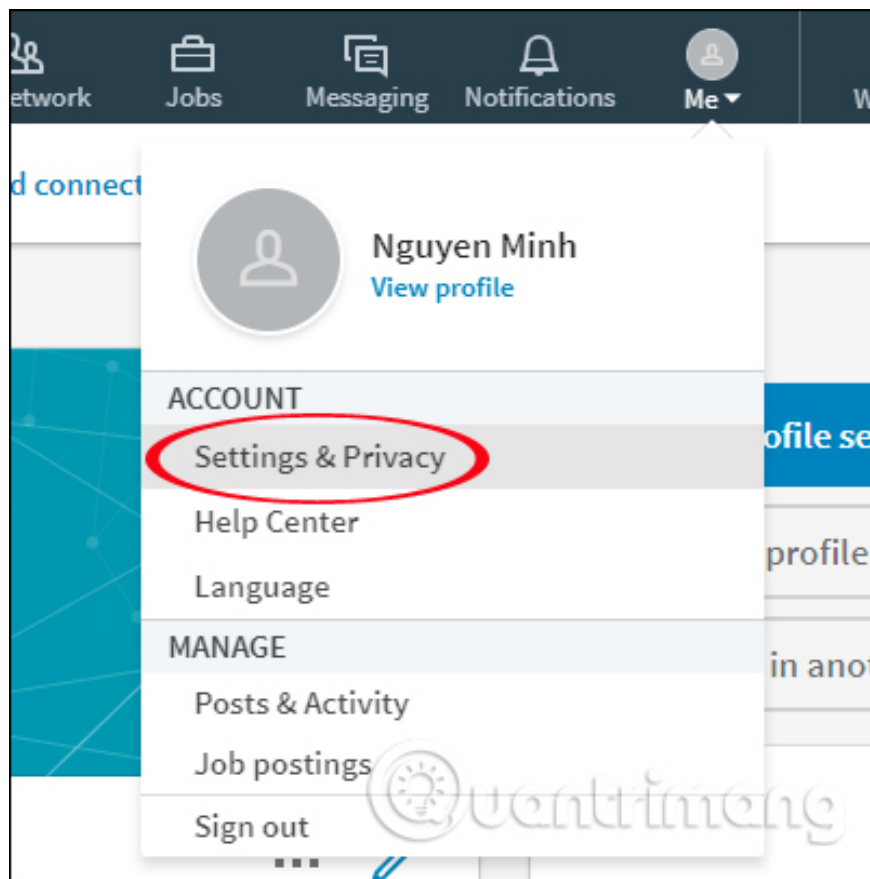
etwork
Jobs
Messaging
Notifications
Me
W

d connect

Nguyen Minh
View profile

ACCOUNT
Settings & Privacy
Help Center
Language

MANAGE
Posts & Activity
Job postings

Sign out

ofile se
profile
in anot

Quantrimang